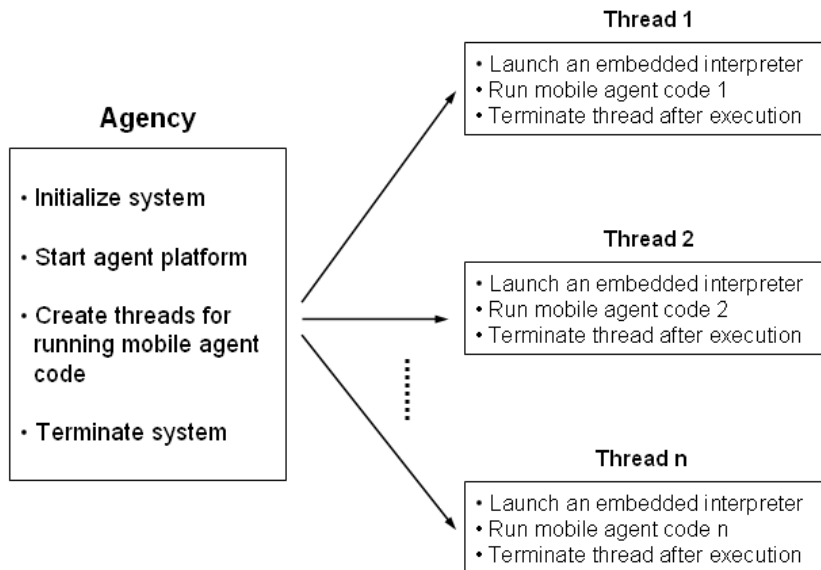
Agency

• Initialize system

• Start agent platform

• Create threads for running mobile agent code

• Terminate system

Thread 1

• Launch an embedded interpreter
• Run mobile agent code 1
• Terminate thread after execution

Thread 2

• Launch an embedded interpreter
• Run mobile agent code 2
• Terminate thread after execution

Thread n

• Launch an embedded interpreter
• Run mobile agent code n
• Terminate thread after execution